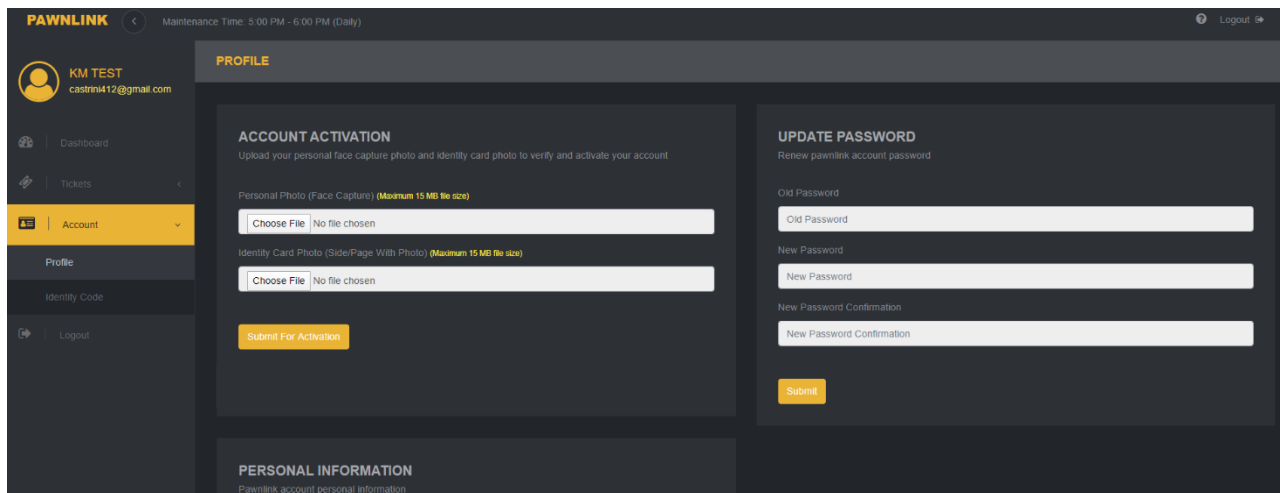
PAWNLINK
Maintenance Time: 5:00 PM - 6:00 PM (Daily)
Logout

KM TEST
castrini412@gmail.com

Dashboard
Tickets
Account
Profile
Identity Code
Logout

PROFILE

ACCOUNT ACTIVATION
Upload your personal face capture photo and identity card photo to verify and activate your account

Personal Photo (Face Capture) (Maximum 15 MB file size)
Choose File No file chosen

Identity Card Photo (Side/Page With Photo) (Maximum 15 MB file size)
Choose File No file chosen

Submit For Activation

UPDATE PASSWORD
Renew pawnlink account password

Old Password
Old Password

New Password
New Password

New Password Confirmation
New Password Confirmation

Submit

PERSONAL INFORMATION
Pawnlink account personal information